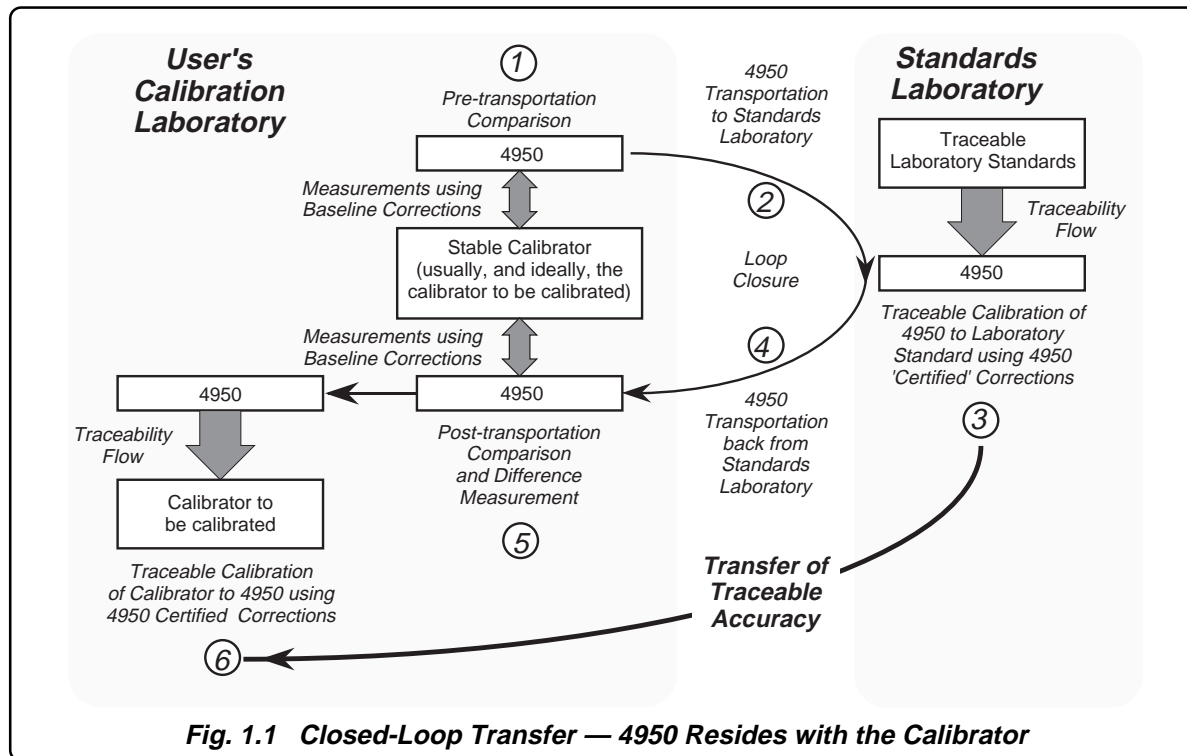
User's Calibration Laboratory

①

Pre-transportation Comparison

4950

Measurements using Baseline Corrections

Stable Calibrator (usually, and ideally, the calibrator to be calibrated)

Measurements using Baseline Corrections

4950

4950

Traceability Flow

Calibrator to be calibrated

Post-transportation Comparison and Difference Measurement

⑤

Traceable Calibration of Calibrator to 4950 using 4950 Certified Corrections

⑥

4950 Transportation to Standards Laboratory

②

Loop Closure

④

4950 Transportation back from Standards Laboratory

Transfer of Traceable Accuracy

Standards Laboratory

Traceable Laboratory Standards

Traceability Flow

4950

Traceable Calibration of 4950 to Laboratory Standard using 4950 'Certified' Corrections

③

Fig. 1.1 Closed-Loop Transfer — 4950 Resides with the Calibrator